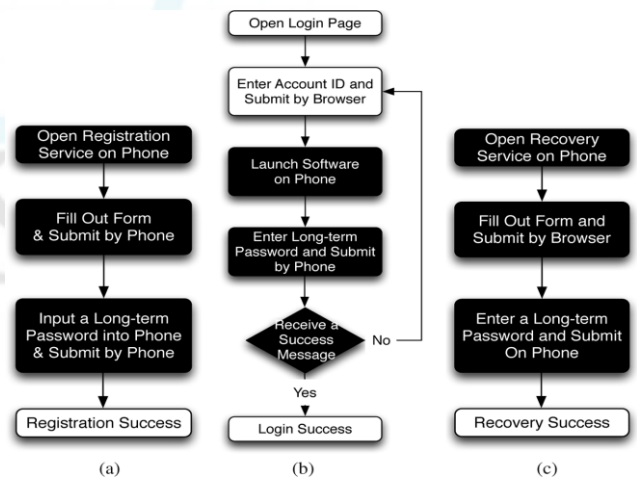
Open Registration Service on Phone

Fill Out Form & Submit by Phone

Input a Long-term Password into Phone & Submit by Phone

Registration Success

(a)

Open Login Page

Enter Account ID and Submit by Browser

Launch Software on Phone

Enter Long-term Password and Submit by Phone

Receive a Success Message

No

Yes

Login Success

(b)

Open Recovery Service on Phone

Fill Out Form and Submit by Browser

Enter a Long-term Password and Submit On Phone

Recovery Success

(c)